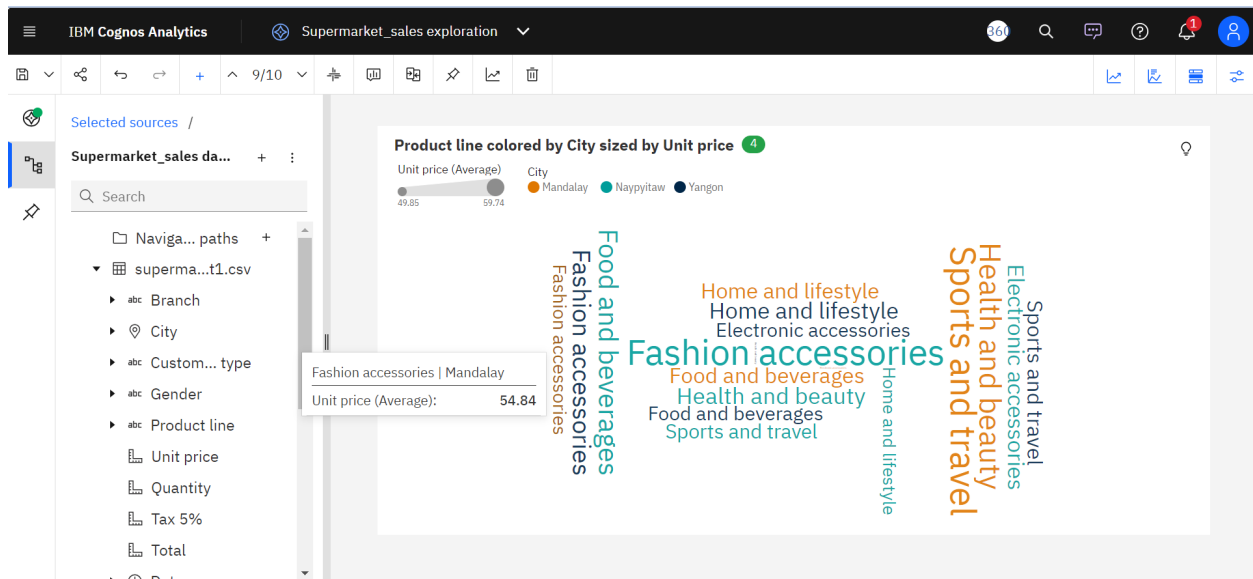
IBM Cognos Analytics

Supermarket_sales exploration

360

1

9/10

Selected sources /

Supermarket_sales da...

Search

Naviga... paths

superma...t1.csv

Branch

City

Custom... type

Gender

Product line

Unit price

Quantity

Tax 5%

Total

Product line colored by City sized by Unit price 4

Unit price (Average)

49.85 59.74

City

Mandalay Naypyitaw Yangon

Fashion accessories

Food and beverages

Fashion accessories

Home and lifestyle

Home and lifestyle

Electronic accessories

Fashion accessories

Food and beverages

Health and beauty

Food and beverages

Sports and travel

Home and lifestyle

Sports and travel

Health and beauty

Electronic accessories

Sports and travel

Fashion accessories | Mandalay

Unit price (Average): 54.84